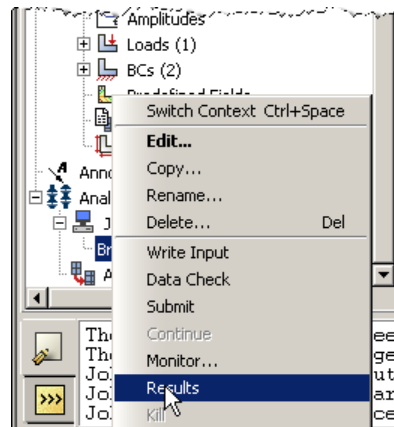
Amplitudes
Loads (1)
BCs (2)
Predefined Fields
Anno
Anal
J
Br
A
Switch Context Ctrl+Space
Edit...
Copy...
Rename...
Delete... Del
Write Input
Data Check
Submit
Continue
Monitor...
Results
Kill
The
The
Jo
Jo
Jo
ee
ge
ut
ar
ce